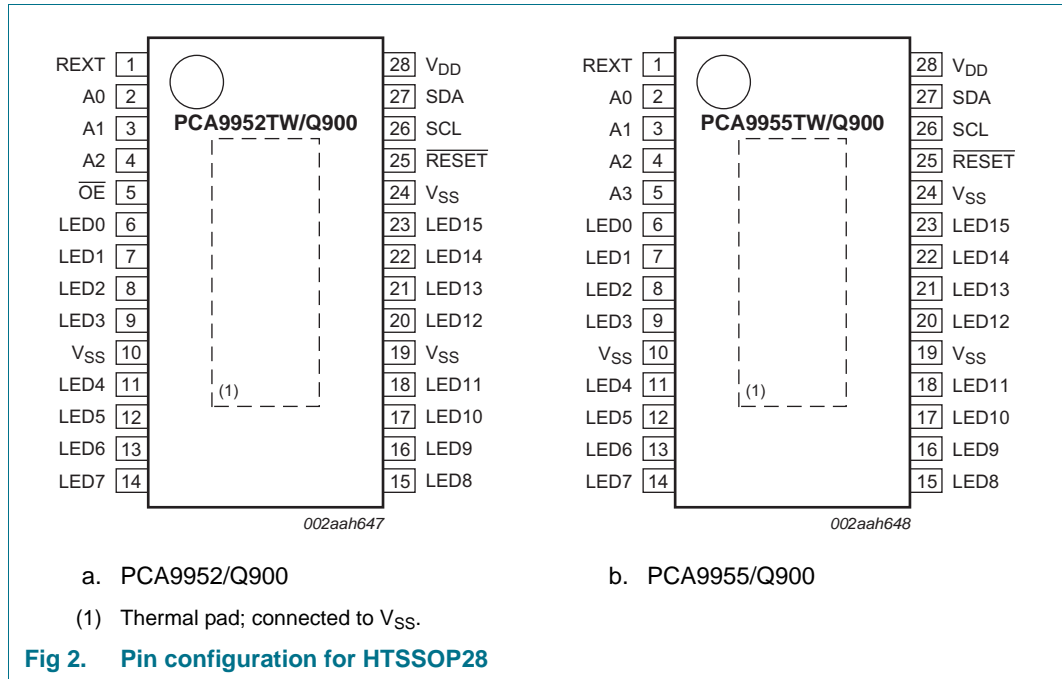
REXT 1
A0 2
A1 3
A2 4
$\overline{OE}$ 5
LED0 6
LED1 7
LED2 8
LED3 9
$V_{SS}$ 10
LED4 11
LED5 12
LED6 13
LED7 14

PCA9952TW/Q900

(1)

28 $V_{DD}$
27 SDA
26 SCL
25 $\overline{RESET}$
24 $V_{SS}$
23 LED15
22 LED14
21 LED13
20 LED12
19 $V_{SS}$
18 LED11
17 LED10
16 LED9
15 LED8

002aah647

REXT 1
A0 2
A1 3
A2 4
A3 5
LED0 6
LED1 7
LED2 8
LED3 9
$V_{SS}$ 10
LED4 11
LED5 12
LED6 13
LED7 14

PCA9955TW/Q900

(1)

28 $V_{DD}$
27 SDA
26 SCL
25 $\overline{RESET}$
24 $V_{SS}$
23 LED15
22 LED14
21 LED13
20 LED12
19 $V_{SS}$
18 LED11
17 LED10
16 LED9
15 LED8

002aah648

a. PCA9952/Q900

b. PCA9955/Q900

(1) Thermal pad; connected to $V_{SS}$.

Fig 2. Pin configuration for HTSSOP28